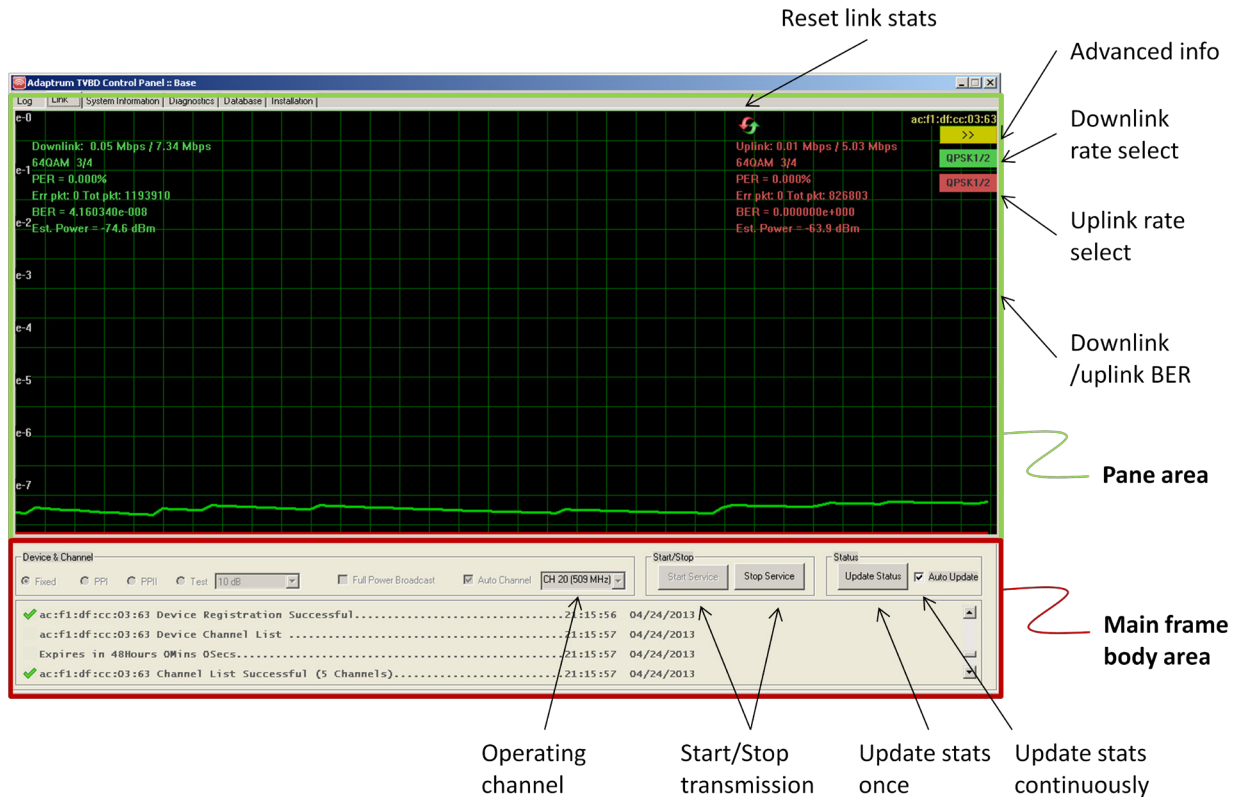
Reset link stats

Advanced info

Downlink rate select

Uplink rate select

Downlink /uplink BER

Pane area

Main frame body area

Adaptrum TVBD Control Panel :: Base

Log | Link | System Information | Diagnostics | Database | Installation

e-0

e-1

e-2

e-3

e-4

e-5

e-6

e-7

Downlink: 0.05 Mbps / 7.34 Mbps
64QAM 3/4
PER = 0.000%
Err pkt: 0 Tot pkt: 1193910
BER = 4.160340e-008
Est. Power = -74.6 dBm

Uplink: 0.01 Mbps / 5.03 Mbps
64QAM 3/4
PER = 0.000%
Err pkt: 0 Tot pkt: 826803
BER = 0.000000e+000
Est. Power = -63.9 dBm

ac:f1:df:cc:03:63

>>

QPSK1/2

QPSK1/2

Device & Channel

Fixed PPI PPII Test 10 dB

Full Power Broadcast

Auto Channel

CH 20 (509 MHz)

Start/Stop

Start Service

Stop Service

Status

Update Status

Auto Update

ac:f1:df:cc:03:63 Device Registration Successful.................21:15:56 04/24/2013
ac:f1:df:cc:03:63 Device Channel List ...........................21:15:57 04/24/2013
Expires in 48Hours 0Mins 0Secs...................................21:15:57 04/24/2013
ac:f1:df:cc:03:63 Channel List Successful (5 Channels)...........21:15:57 04/24/2013

Operating channel

Start/Stop transmission

Update stats once

Update stats continuously